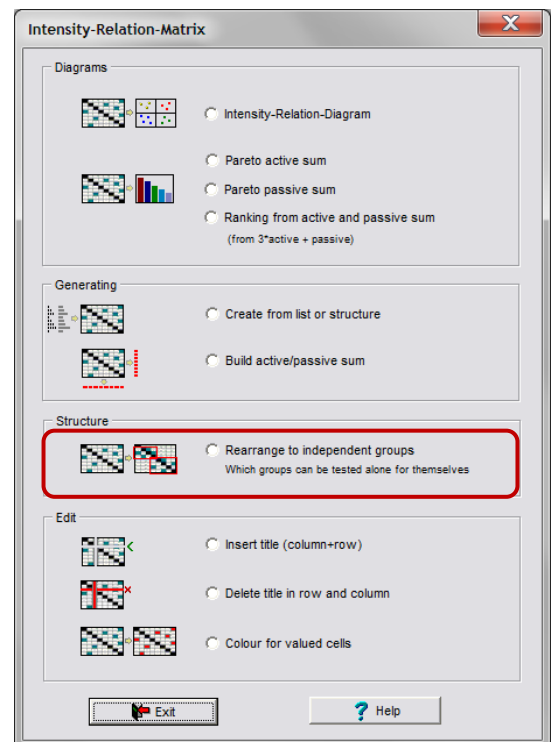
Intensity-Relation-Matrix

Diagrams

Intensity-Relation-Diagram

Pareto active sum

Pareto passive sum

Ranking from active and passive sum
(from 3*active + passive)

Generating

Create from list or structure

Build active/passive sum

Structure

Rearrange to independent groups
Which groups can be tested alone for themselves

Edit

Insert title (column+row)

Delete title in row and column

Colour for valued cells

Exit

Help